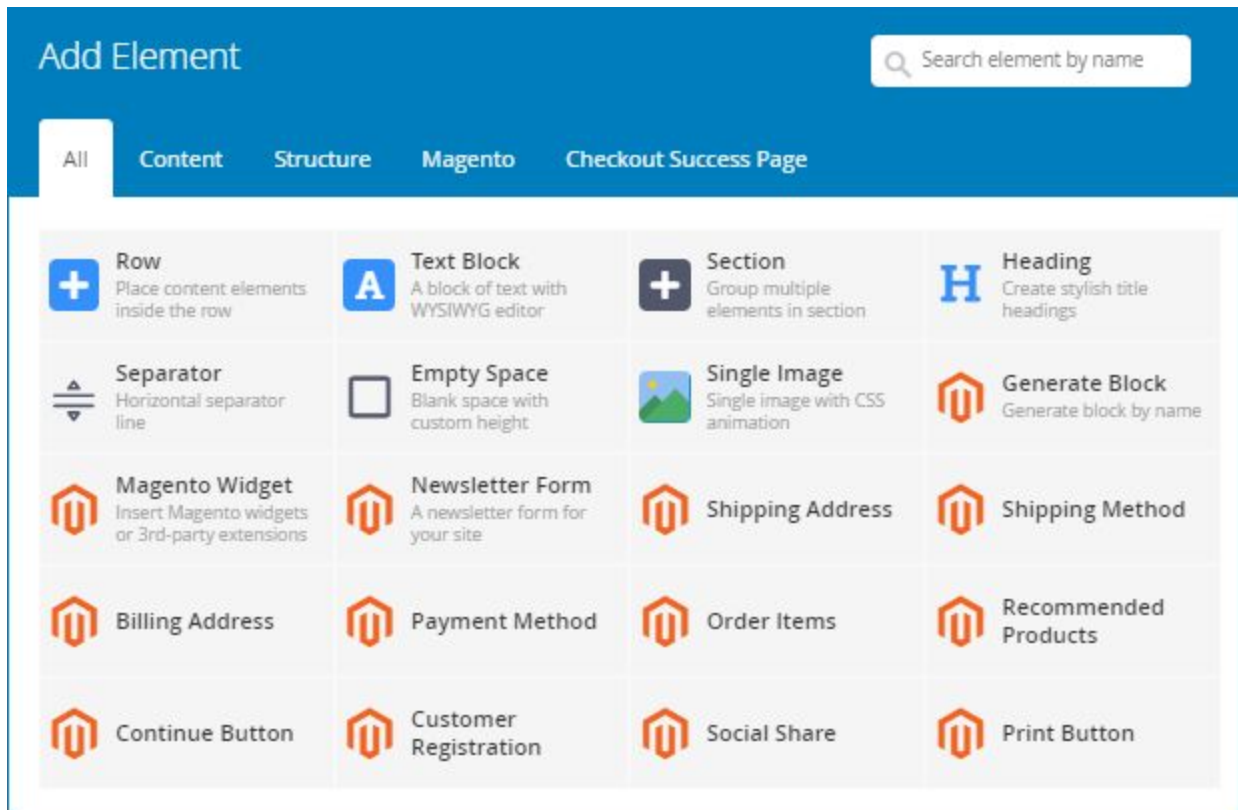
Add Element

Search element by name

All Content Structure Magento Checkout Success Page

Row
Place content elements inside the row

A Text Block
A block of text with WYSIWYG editor

Section
Group multiple elements in section

H Heading
Create stylish title headings

Separator
Horizontal separator line

Empty Space
Blank space with custom height

Single Image
Single image with CSS animation

Generate Block
Generate block by name

Magento Widget
Insert Magento widgets or 3rd-party extensions

Newsletter Form
A newsletter form for your site

Shipping Address

Shipping Method

Billing Address

Payment Method

Order Items

Recommended Products

Continue Button

Customer Registration

Social Share

Print Button